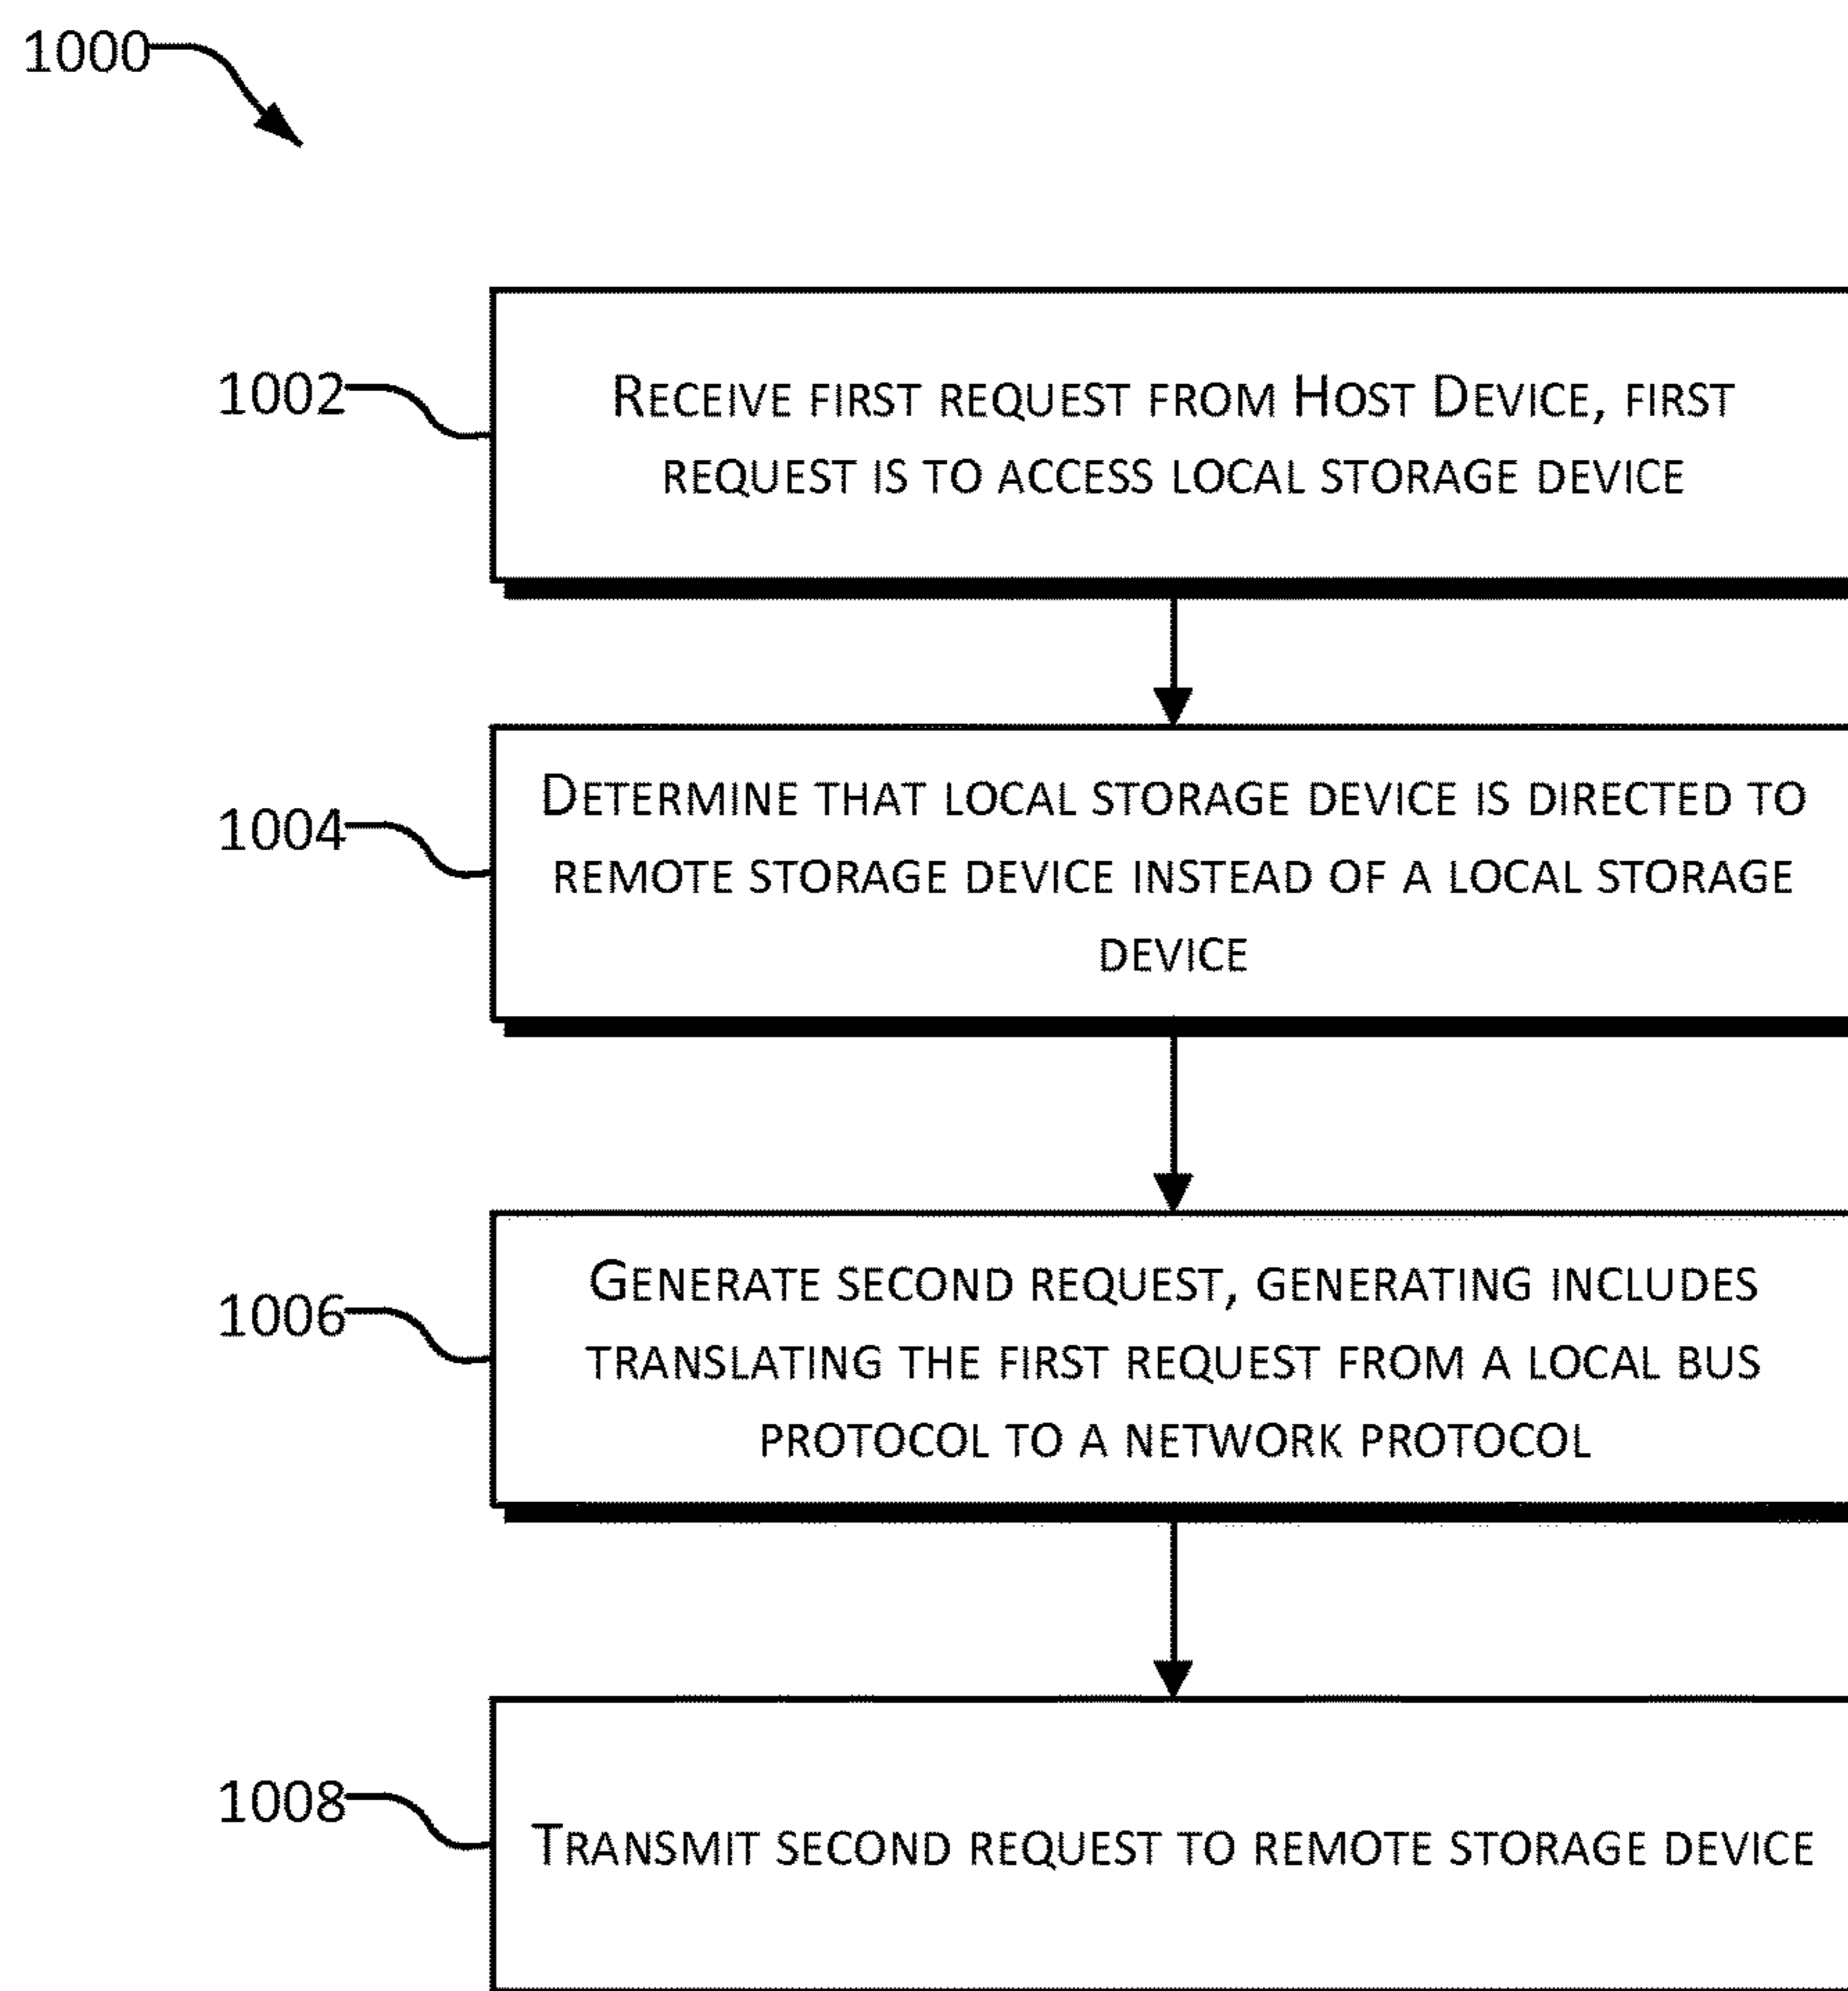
1000

1002

RECEIVE FIRST REQUEST FROM HOST DEVICE, FIRST REQUEST IS TO ACCESS LOCAL STORAGE DEVICE

1004

DETERMINE THAT LOCAL STORAGE DEVICE IS DIRECTED TO REMOTE STORAGE DEVICE INSTEAD OF A LOCAL STORAGE DEVICE

1006

GENERATE SECOND REQUEST, GENERATING INCLUDES TRANSLATING THE FIRST REQUEST FROM A LOCAL BUS PROTOCOL TO A NETWORK PROTOCOL

1008

TRANSMIT SECOND REQUEST TO REMOTE STORAGE DEVICE